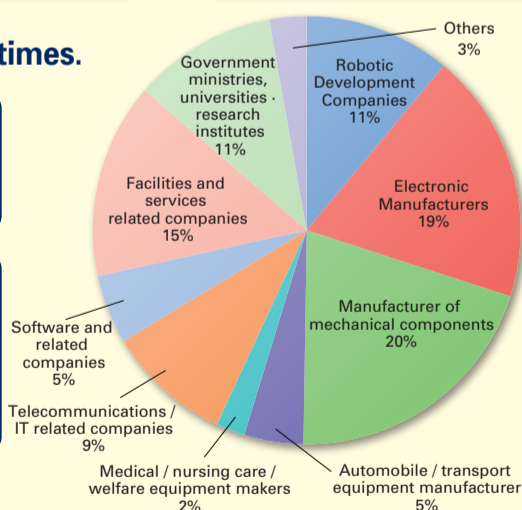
times.

Others
3%

Government ministries, universities · research institutes
11%

Robotic Development Companies
11%

Electronic Manufacturers
19%

Facilities and services related companies
15%

Manufacturer of mechanical components
20%

Software and related companies
5%

Telecommunications / IT related companies
9%

Medical / nursing care / welfare equipment makers
2%

Automobile / transport equipment manufacturer
5%